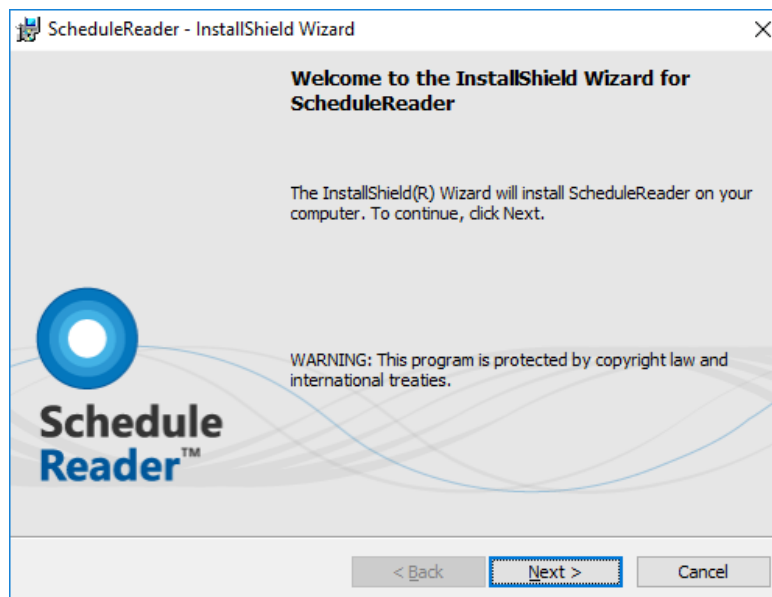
ScheduleReader - InstallShield Wizard

×

Welcome to the InstallShield Wizard for ScheduleReader

The InstallShield(R) Wizard will install ScheduleReader on your computer. To continue, click Next.

WARNING: This program is protected by copyright law and international treaties.

Schedule Reader™

< Back

Next >

Cancel